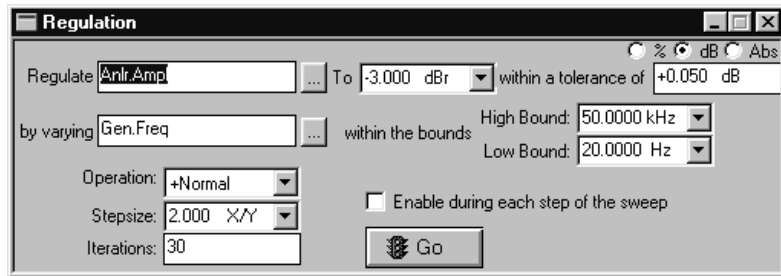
Regulation

% dB Abs

Regulate Anlr.Amp ... To -3.000 dBr within a tolerance of +0.050 dB

by varying Gen.Freq ... within the bounds High Bound: 50.0000 kHz

Low Bound: 20.0000 Hz

Operation: +Normal

Stepsize: 2.000 X/Y

Iterations: 30

Enable during each step of the sweep

Go